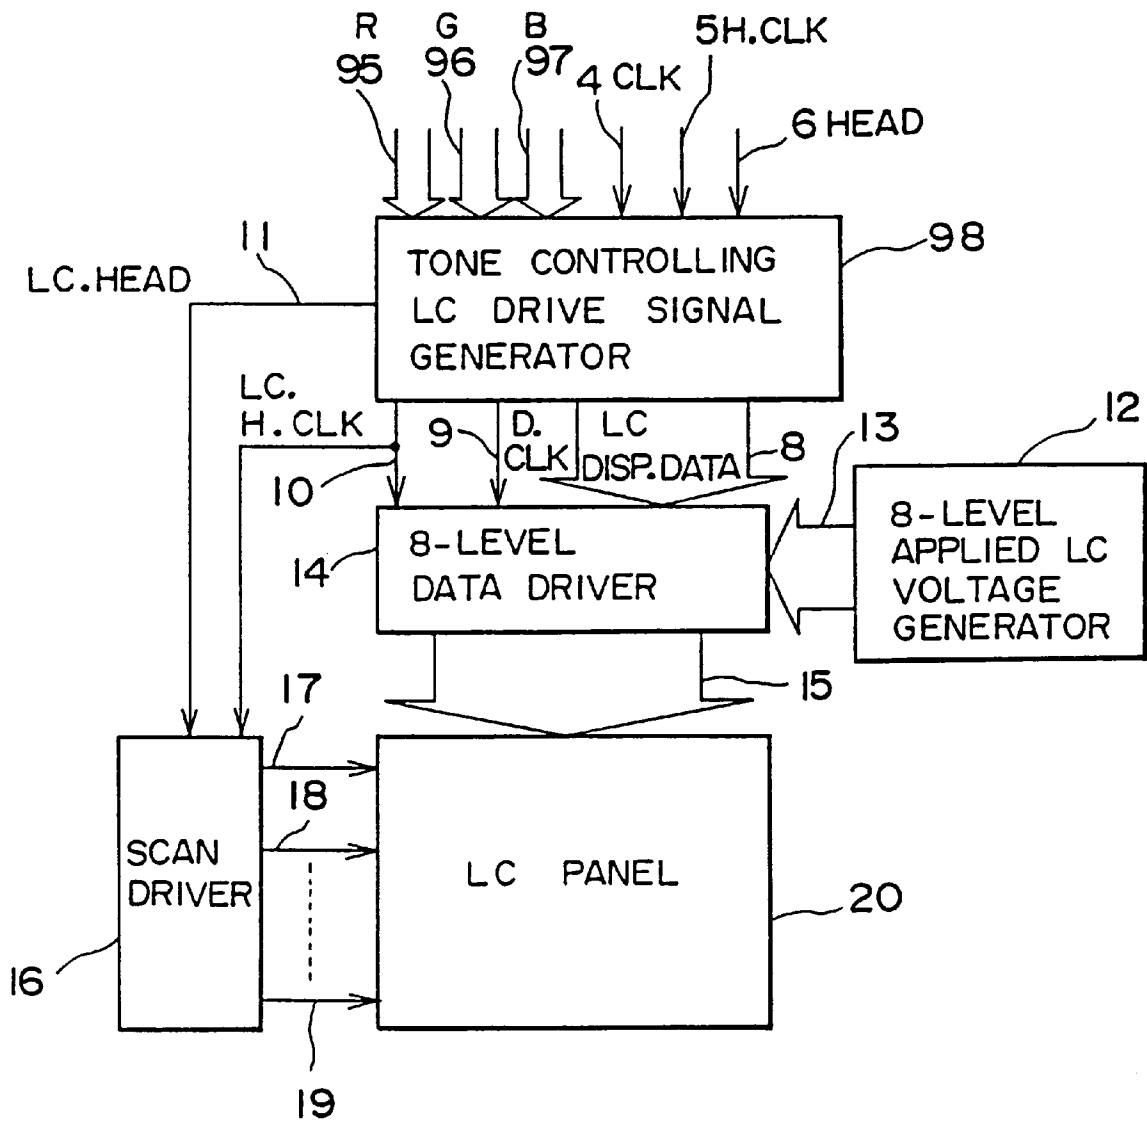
R
95
G
96
B
97
4 CLK
5H.CLK
6 HEAD

TONE CONTROLLING LC DRIVE SIGNAL GENERATOR
98

11
LC.HEAD

LC.
H.CLK
10
9
D.
CLK
LC
DISP.DATA
8
13
12

8-LEVEL DATA DRIVER
14

8-LEVEL APPLIED LC VOLTAGE GENERATOR

15
17
18

SCAN DRIVER
16

LC PANEL
20

19